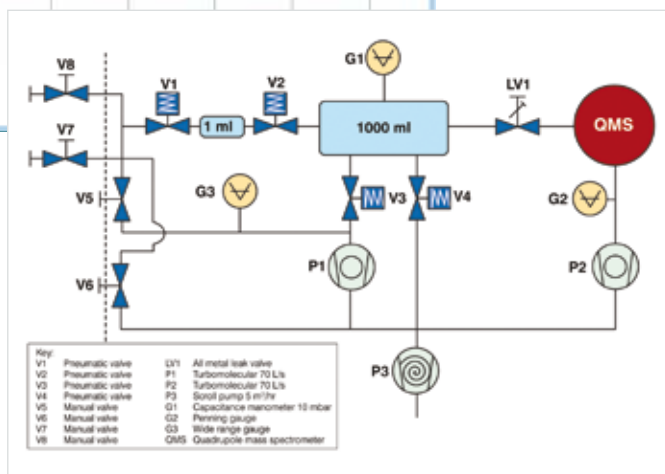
V8
V1
V2
G1
LV1
1 ml
1000 ml
QMS
V7
V5
G3
V3
V4
G2
P1
P2
V6
P3

Key:

| | | | |
|---|---|---|---|
| V1 | Pneumatic valve | LV1 | All metal leak valve |
| V2 | Pneumatic valve | P1 | Turbomolecular 70 L/s |
| V3 | Pneumatic valve | P2 | Turbomolecular 70 L/s |
| V4 | Pneumatic valve | P3 | Scroll pump 5 m$^3$/hr |
| V5 | Manual valve | G1 | Capacitance manometer 10 mbar |
| V6 | Manual valve | G2 | Penning gauge |
| V7 | Manual valve | G3 | Wide range gauge |
| V8 | Manual valve | QMS | Quadrupole mass spectrometer |